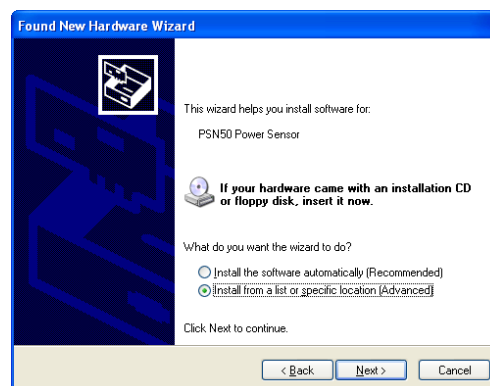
Found New Hardware Wizard

This wizard helps you install software for:

PSN50 Power Sensor

If your hardware came with an installation CD or floppy disk, insert it now.

What do you want the wizard to do?

Install the software automatically (Recommended)

Install from a list or specific location (Advanced)

Click Next to continue.

< Back | Next > | Cancel